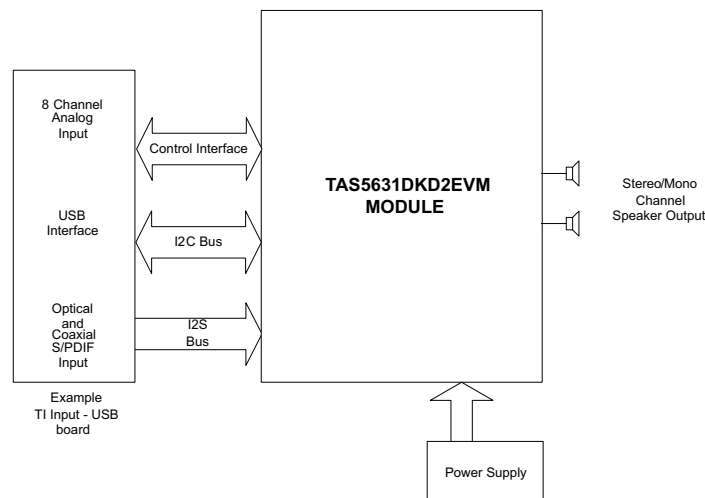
8 Channel Analog Input

USB Interface

Optical and Coaxial S/PDIF Input

Example TI Input - USB board

Control Interface

I2C Bus

I2S Bus

TAS5631DKD2EVM MODULE

Stereo/Mono Channel Speaker Output

Power Supply